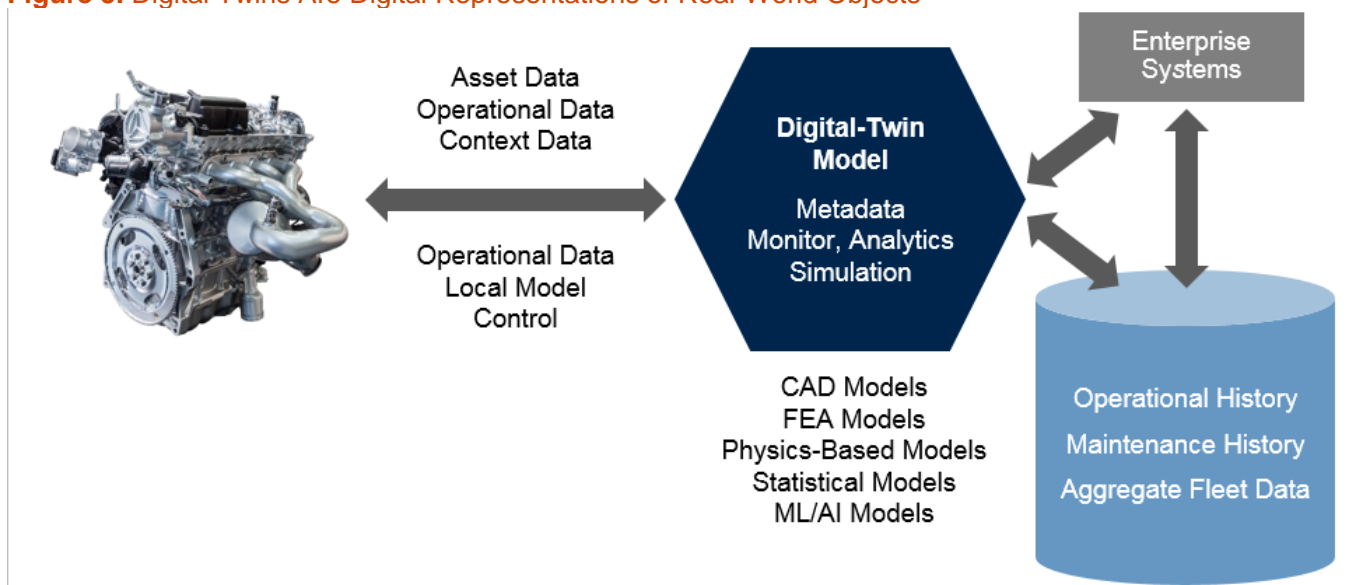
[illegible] Digital Twins Are Digital Representations of Real-World Objects

Asset Data
Operational Data
Context Data

Operational Data
Local Model
Control

Digital-Twin Model

Metadata
Monitor, Analytics
Simulation

CAD Models
FEA Models
Physics-Based Models
Statistical Models
ML/AI Models

Enterprise Systems

Operational History
Maintenance History
Aggregate Fleet Data